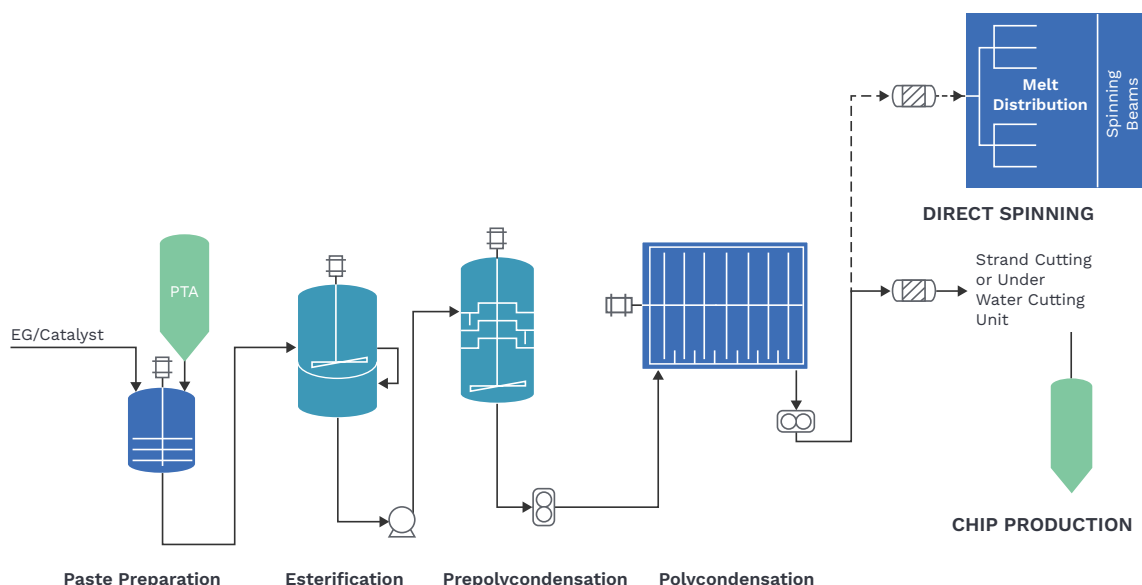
Melt Distribution

Spinning Beams

DIRECT SPINNING

Strand Cutting or Under Water Cutting Unit

CHIP PRODUCTION

PTA

EG/Catalyst

Paste Preparation

Esterification

Prepolycondensation

Polycondensation